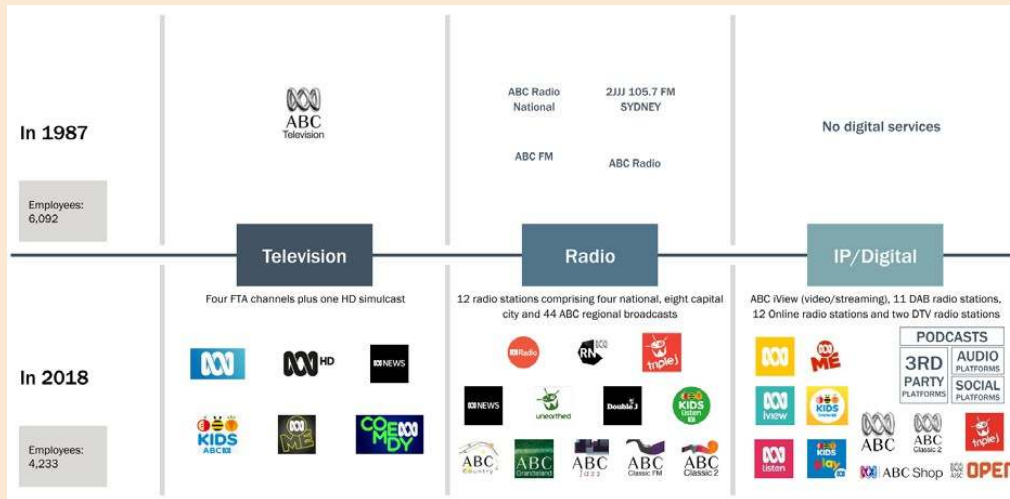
In 1987

Employees: 6,092

ABC Television

ABC Radio National

2JJJ 105.7 FM SYDNEY

ABC FM

ABC Radio

No digital services

Television

Radio

IP/Digital

In 2018

Employees: 4,233

Four FTA channels plus one HD simulcast

HD

NEWS

KIDS ABC

ME

COMEDY

12 radio stations comprising four national, eight capital city and 44 ABC regional broadcasts

Radio

RN

triple j

NEWS

unearthed

Double J

KIDS listen

ABC Country

ABC Grandstand

ABC Jazz

ABC Classic FM

ABC Classic 2

ABC iView (video/streaming), 11 DAB radio stations, 12 Online radio stations and two DTV radio stations

ME

PODCASTS

3RD PARTY PLATFORMS

AUDIO PLATFORMS

SOCIAL PLATFORMS

iview

KIDS

ABC

ABC Classic 2

triple j

listen

KIDS play

ABC Shop

OPEN